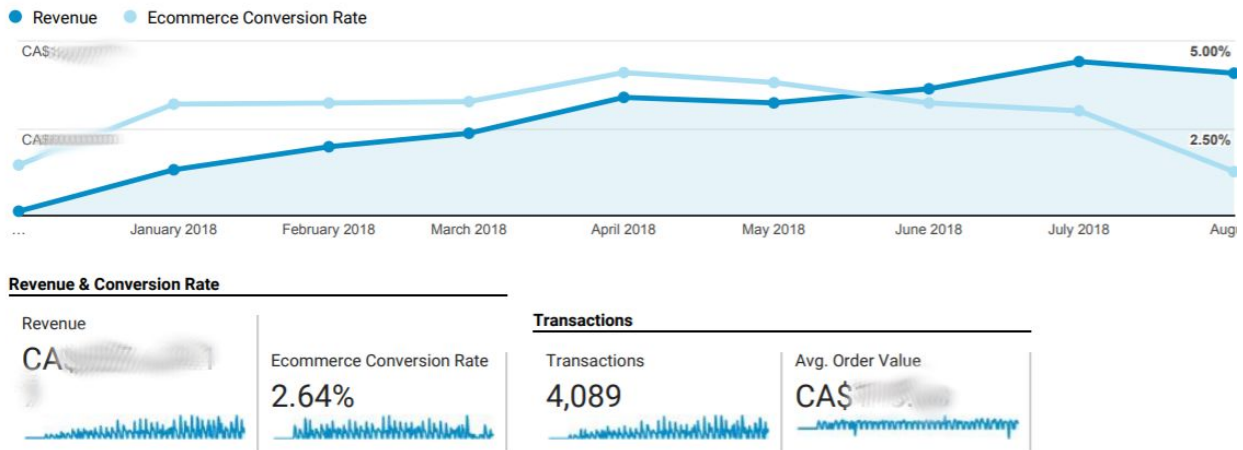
Revenue
Ecommerce Conversion Rate

CA$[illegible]
5.00%
CA$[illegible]
2.50%

...
January 2018
February 2018
March 2018
April 2018
May 2018
June 2018
July 2018
Aug

Revenue & Conversion Rate

Revenue
CA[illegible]

Ecommerce Conversion Rate
2.64%

Transactions

Transactions
4,089

Avg. Order Value
CA$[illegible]